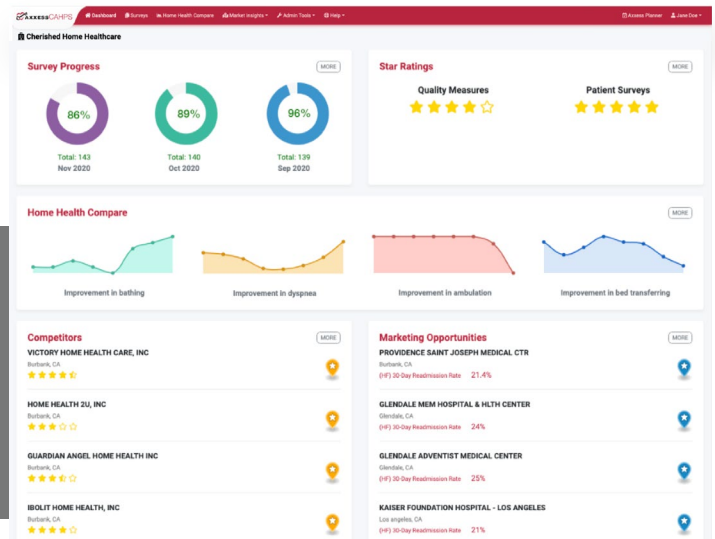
AxxessCAHPS Dashboard Surveys Home Health Compare Market Insights Admin Tools Help Axxess Planner Jane Doe

Cherished Home Healthcare

Survey Progress MORE

86%
Total: 143
Nov 2020

89%
Total: 140
Oct 2020

96%
Total: 139
Sep 2020

Star Ratings MORE

Quality Measures

Patient Surveys

Home Health Compare MORE

Improvement in bathing

Improvement in dyspnea

Improvement in ambulation

Improvement in bed transferring

Competitors MORE

VICTORY HOME HEALTH CARE, INC
Burbank, CA

HOME HEALTH 2U, INC
Burbank, CA

GUARDIAN ANGEL HOME HEALTH INC
Burbank, CA

IBOLIT HOME HEALTH, INC
Burbank, CA

Marketing Opportunities MORE

PROVIDENCE SAINT JOSEPH MEDICAL CTR
Burbank, CA
(HF) 30-Day Readmission Rate 21.4%

GLENDALE MEM HOSPITAL & HLTH CENTER
Glendale, CA
(HF) 30-Day Readmission Rate 24%

GLENDALE ADVENTIST MEDICAL CENTER
Glendale, CA
(HF) 30-Day Readmission Rate 25%

KAISER FOUNDATION HOSPITAL - LOS ANGELES
Los angeles, CA
(HF) 30-Day Readmission Rate 21%